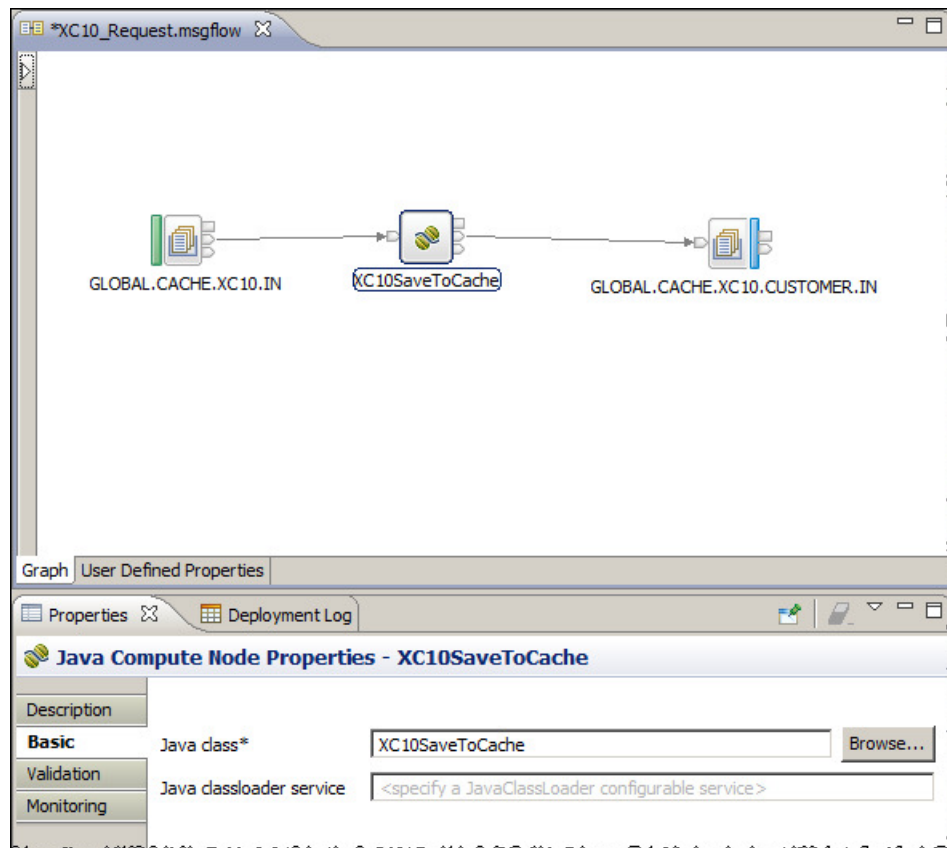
*XC10_Request.msgflow

GLOBAL.CACHE.XC10.IN

XC10SaveToCache

GLOBAL.CACHE.XC10.CUSTOMER.IN

Graph | User Defined Properties

Properties | Deployment Log

Java Compute Node Properties - XC10SaveToCache

Description
Basic
Validation
Monitoring

Java class* XC10SaveToCache Browse...

Java classloader service <specify a JavaClassLoader configurable service>